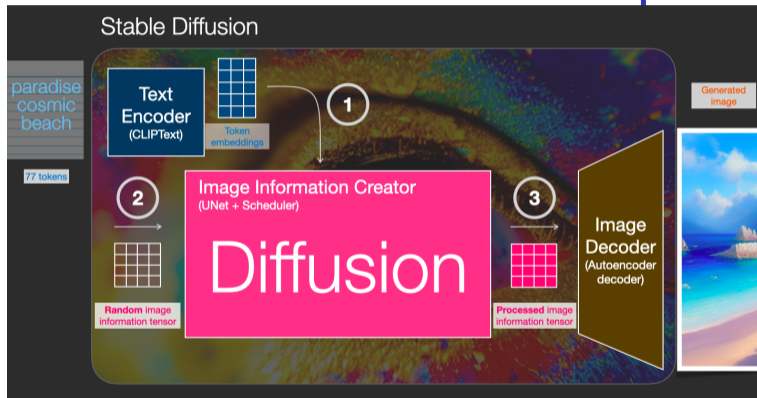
Stable Diffusion

paradise cosmic beach

77 tokens

Text Encoder (CLIPText)

Token embeddings

1

2

Image Information Creator
(UNet + Scheduler)

Diffusion

3

Random image information tensor

Processed image information tensor

Image Decoder (Autoencoder decoder)

Generated image